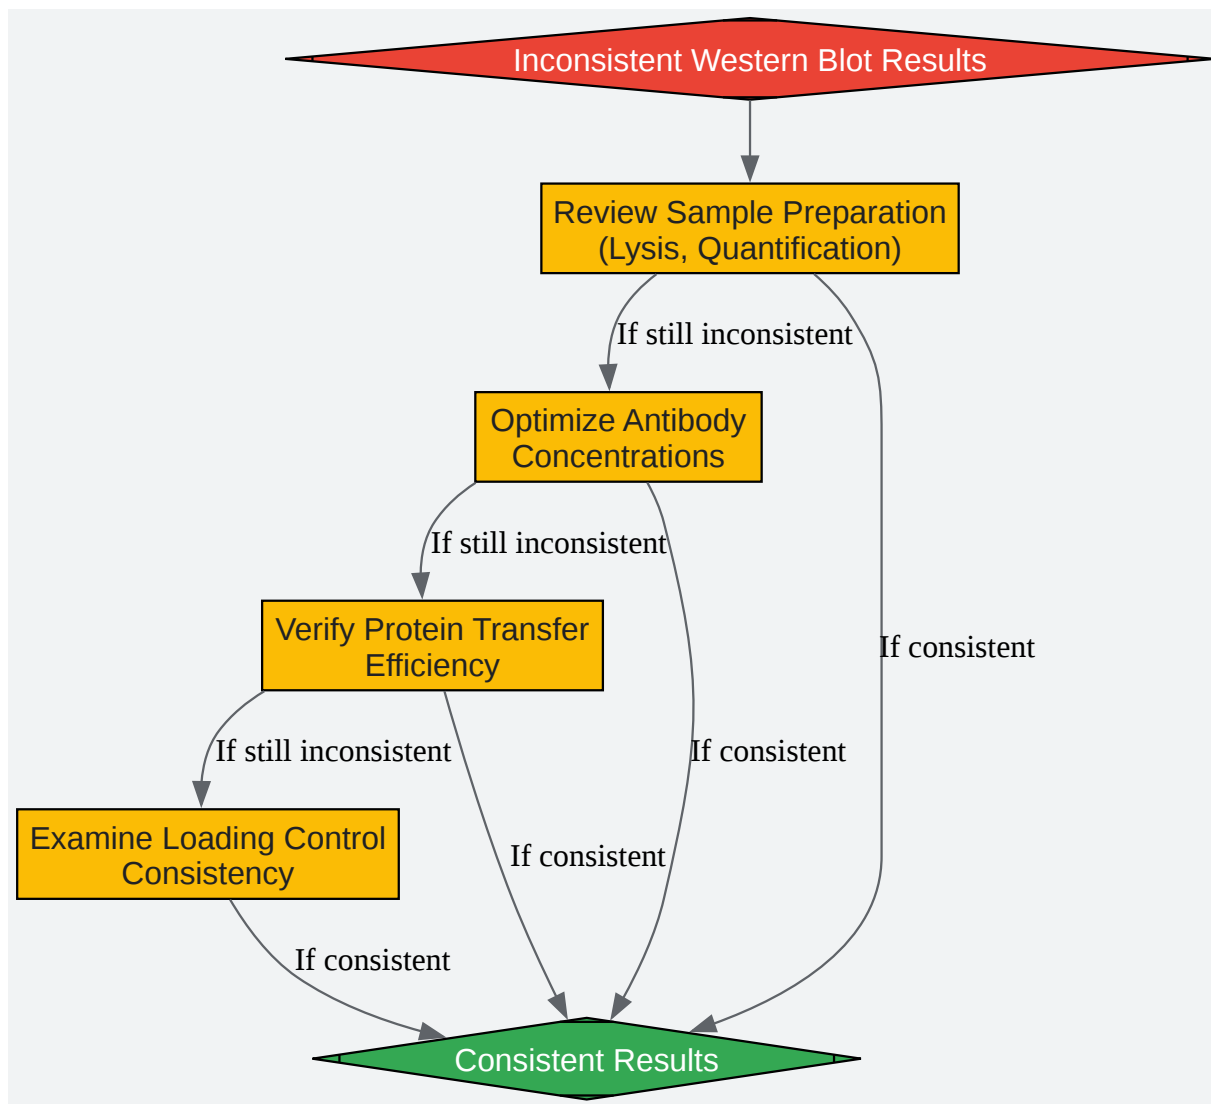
Inconsistent Western Blot Results

Review Sample Preparation (Lysis, Quantification)

If still inconsistent

Optimize Antibody Concentrations

If still inconsistent

Verify Protein Transfer Efficiency

If consistent

If still inconsistent

If consistent

Examine Loading Control Consistency

If consistent

If consistent

Consistent Results